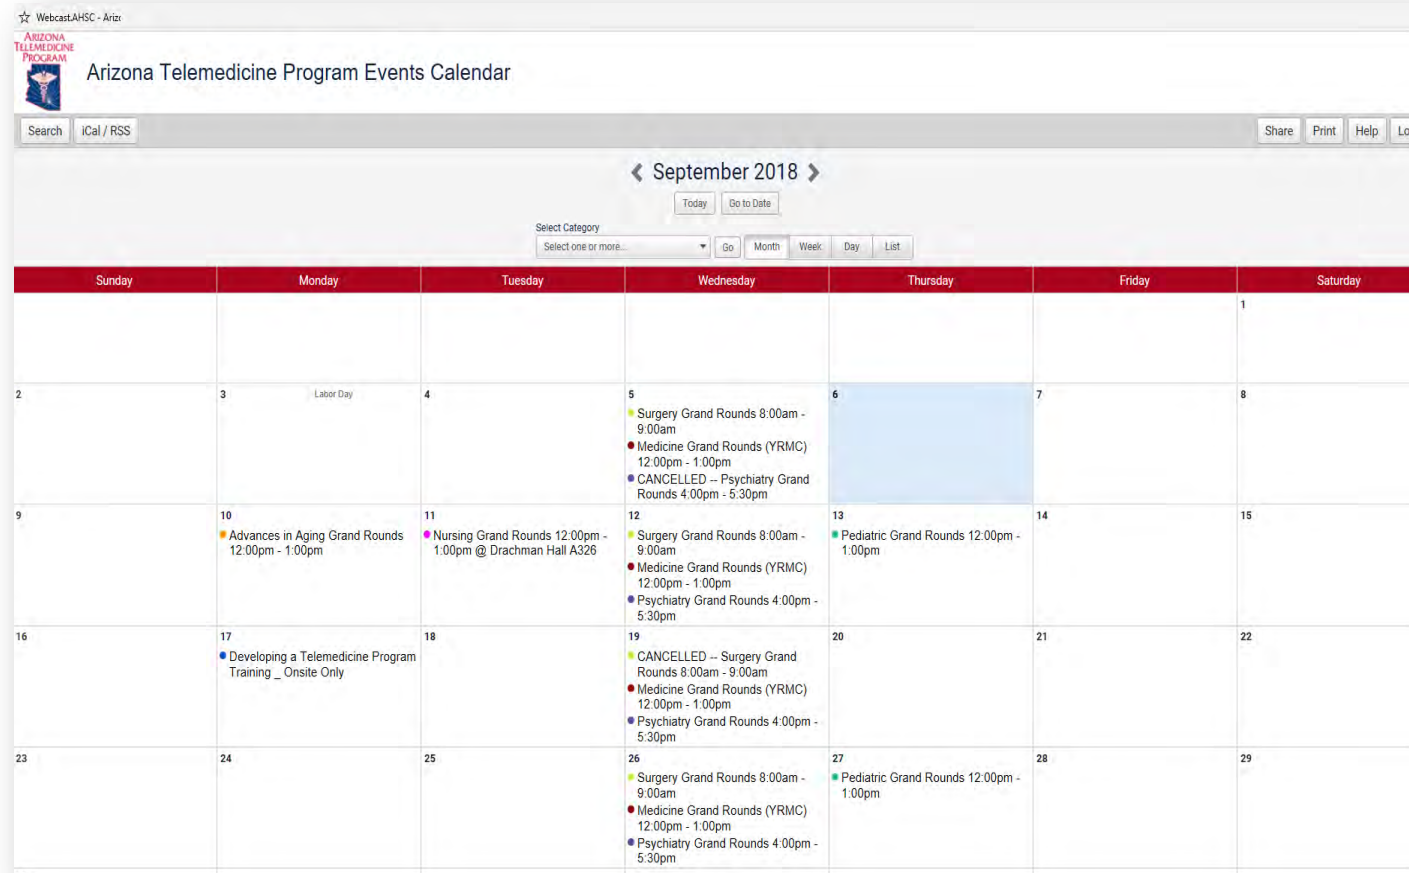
Webcast.AHSC - Arizo

ARIZONA TELEMEDICINE PROGRAM

Arizona Telemedicine Program Events Calendar

Search | iCal / RSS | Share | Print | Help | Lo

September 2018

Today | Go to Date

Select Category
Select one or more... | Go | Month | Week | Day | List

| Sunday | Monday | Tuesday | Wednesday | Thursday | Friday | Saturday |
|---|---|---|---|---|---|---|
| | | | | | | 1 |
| 2 | 3 Labor Day | 4 | 5 Surgery Grand Rounds 8:00am - 9:00am; Medicine Grand Rounds (YRMC) 12:00pm - 1:00pm; CANCELLED -- Psychiatry Grand Rounds 4:00pm - 5:30pm | 6 | 7 | 8 |
| 9 | 10 Advances in Aging Grand Rounds 12:00pm - 1:00pm | 11 Nursing Grand Rounds 12:00pm - 1:00pm @ Drachman Hall A326 | 12 Surgery Grand Rounds 8:00am - 9:00am; Medicine Grand Rounds (YRMC) 12:00pm - 1:00pm; Psychiatry Grand Rounds 4:00pm - 5:30pm | 13 Pediatric Grand Rounds 12:00pm - 1:00pm | 14 | 15 |
| 16 | 17 Developing a Telemedicine Program Training _ Onsite Only | 18 | 19 CANCELLED -- Surgery Grand Rounds 8:00am - 9:00am; Medicine Grand Rounds (YRMC) 12:00pm - 1:00pm; Psychiatry Grand Rounds 4:00pm - 5:30pm | 20 | 21 | 22 |
| 23 | 24 | 25 | 26 Surgery Grand Rounds 8:00am - 9:00am; Medicine Grand Rounds (YRMC) 12:00pm - 1:00pm; Psychiatry Grand Rounds 4:00pm - 5:30pm | 27 Pediatric Grand Rounds 12:00pm - 1:00pm | 28 | 29 |